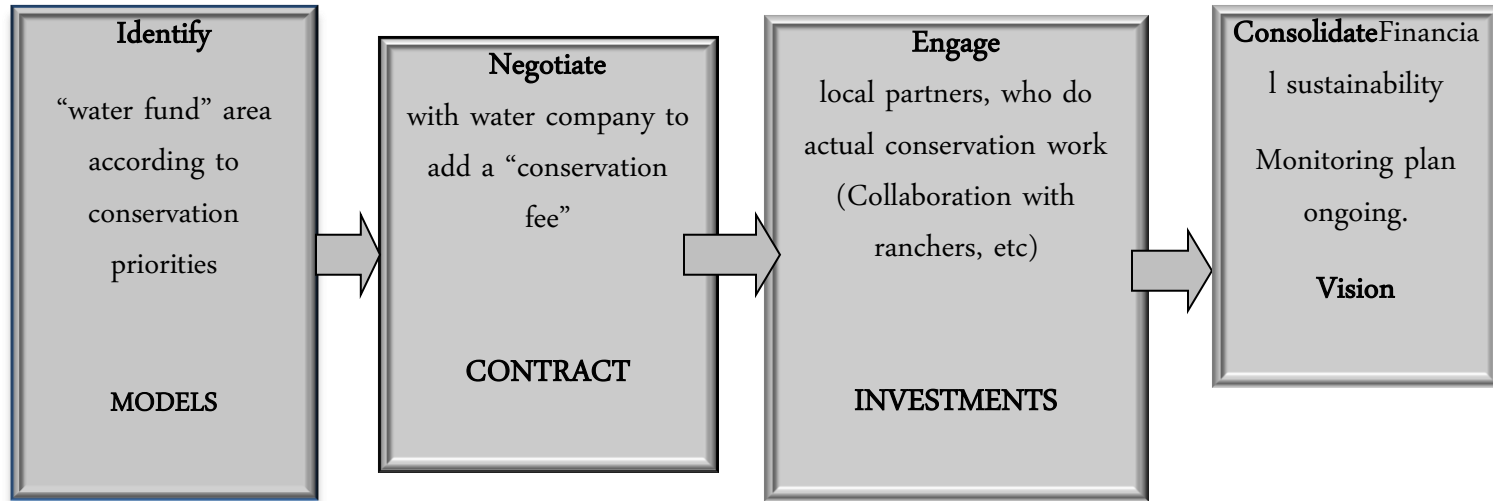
Identify

“water fund” area according to conservation priorities

MODELS

Negotiate

with water company to add a “conservation fee”

CONTRACT

Engage

local partners, who do actual conservation work (Collaboration with ranchers, etc)

INVESTMENTS

ConsolidateFinancial sustainability

Monitoring plan ongoing.

Vision